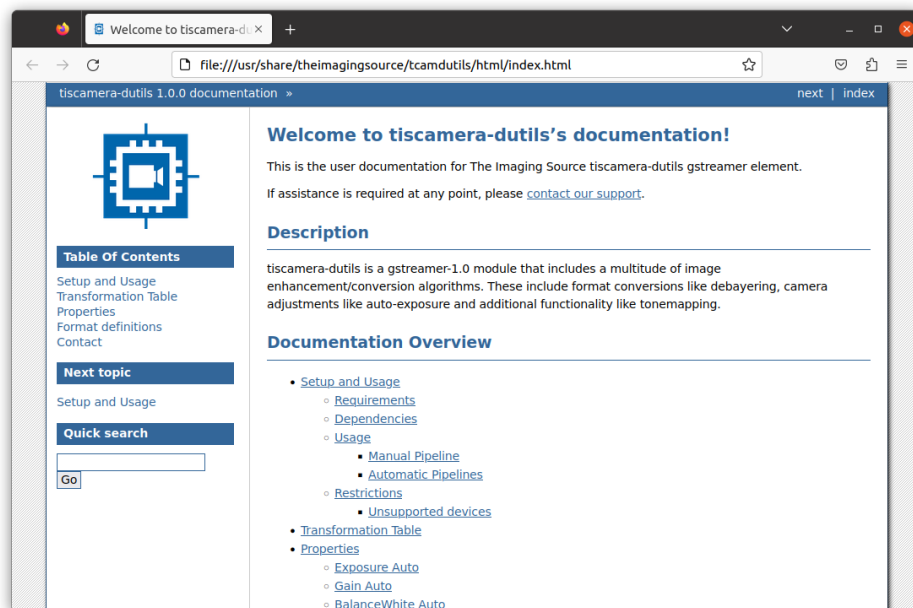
Welcome to tiscamera-du

file:///usr/share/theimagingsource/tcamdutils/html/index.html

tiscamera-dutils 1.0.0 documentation »

next | index

Table Of Contents

Setup and Usage
Transformation Table
Properties
Format definitions
Contact

Next topic

Setup and Usage

Quick search

Go

Welcome to tiscamera-dutils's documentation!

This is the user documentation for The Imaging Source tiscamera-dutils gstreamer element.

If assistance is required at any point, please contact our support.

Description

tiscamera-dutils is a gstreamer-1.0 module that includes a multitude of image enhancement/conversion algorithms. These include format conversions like debayering, camera adjustments like auto-exposure and additional functionality like tonemapping.

Documentation Overview

- Setup and Usage
  - Requirements
  - Dependencies
  - Usage
    - Manual Pipeline
    - Automatic Pipelines
  - Restrictions
    - Unsupported devices
- Transformation Table
- Properties
  - Exposure Auto
  - Gain Auto
  - BalanceWhite Auto